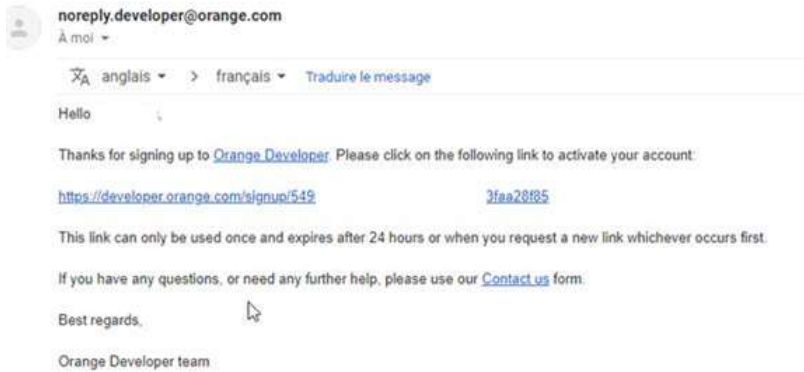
noreply.developer@orange.com
À moi ▾

anglais ▾ > français ▾ Traduire le message

Hello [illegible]

Thanks for signing up to Orange Developer. Please click on the following link to activate your account:

https://developer.orange.com/signup/549 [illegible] 3faa28f85

This link can only be used once and expires after 24 hours or when you request a new link whichever occurs first.

If you have any questions, or need any further help, please use our Contact us form.

Best regards,

Orange Developer team